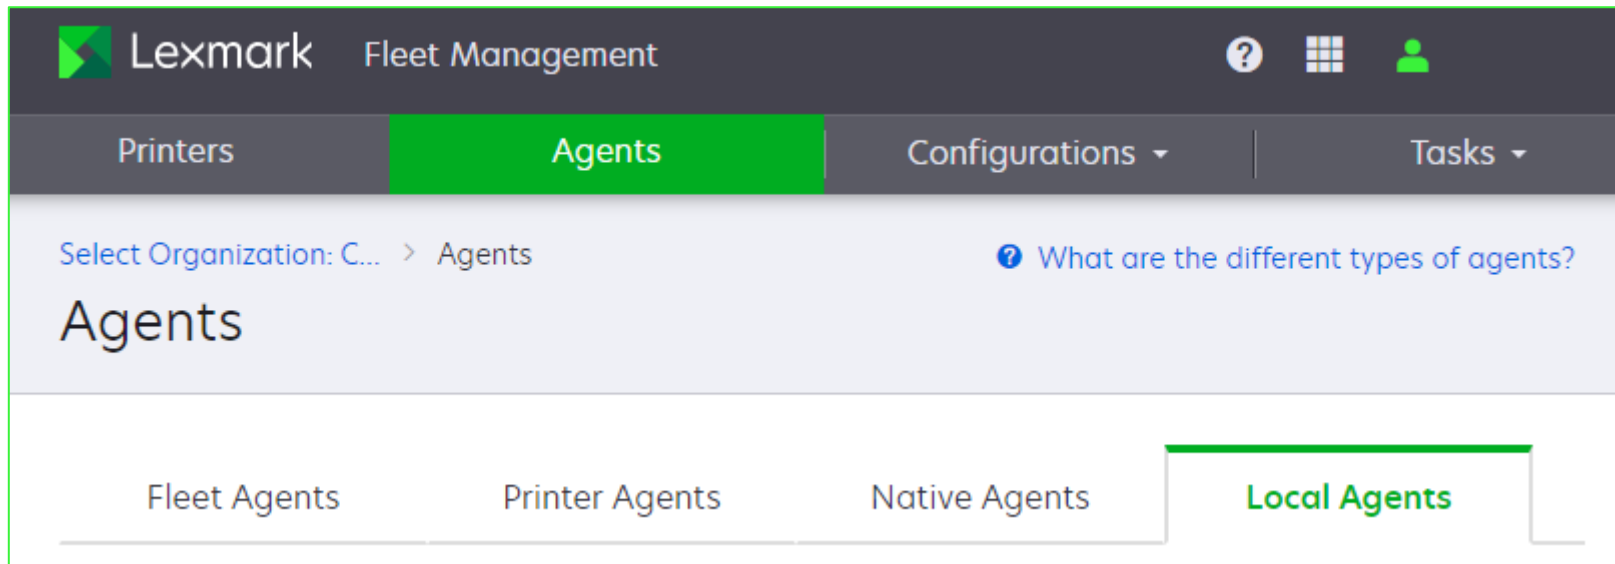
Lexmark Fleet Management

Printers Agents Configurations Tasks

Select Organization: C... > Agents

What are the different types of agents?

Agents

Fleet Agents Printer Agents Native Agents Local Agents